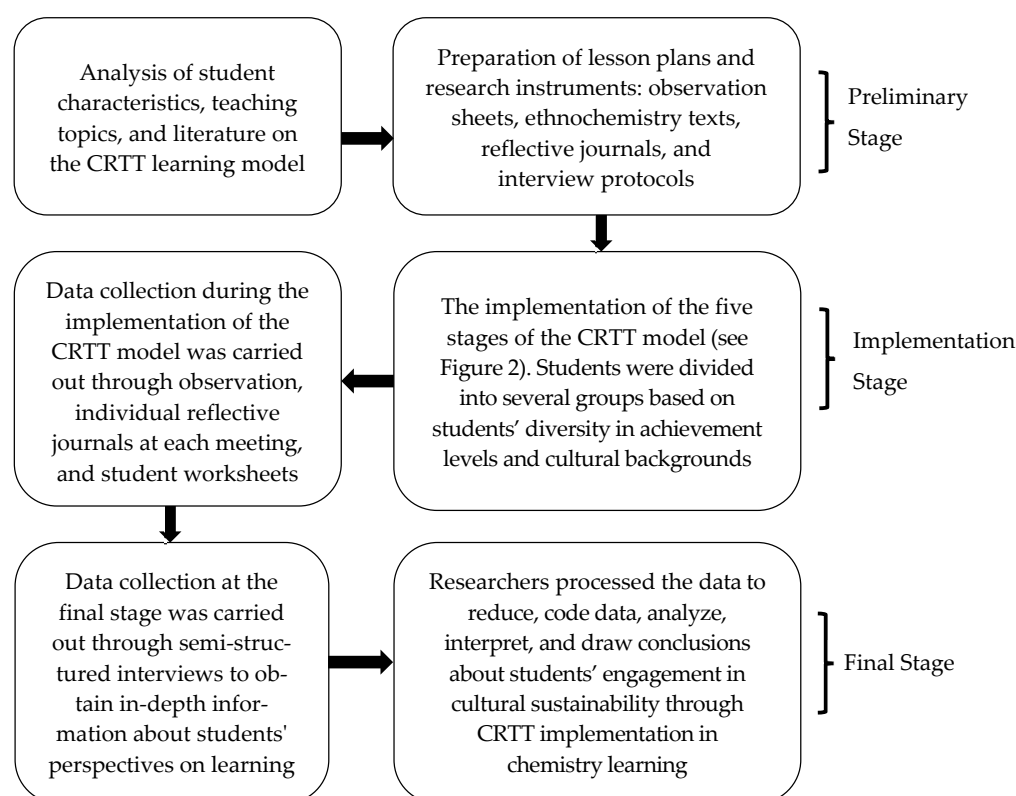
Analysis of student characteristics, teaching topics, and literature on the CRTT learning model

Preparation of lesson plans and research instruments: observation sheets, ethnochemistry texts, reflective journals, and interview protocols

Preliminary Stage

Data collection during the implementation of the CRTT model was carried out through observation, individual reflective journals at each meeting, and student worksheets

The implementation of the five stages of the CRTT model (see Figure 2). Students were divided into several groups based on students' diversity in achievement levels and cultural backgrounds

Implementation Stage

Data collection at the final stage was carried out through semi-structured interviews to obtain in-depth information about students' perspectives on learning

Researchers processed the data to reduce, code data, analyze, interpret, and draw conclusions about students' engagement in cultural sustainability through CRTT implementation in chemistry learning

Final Stage